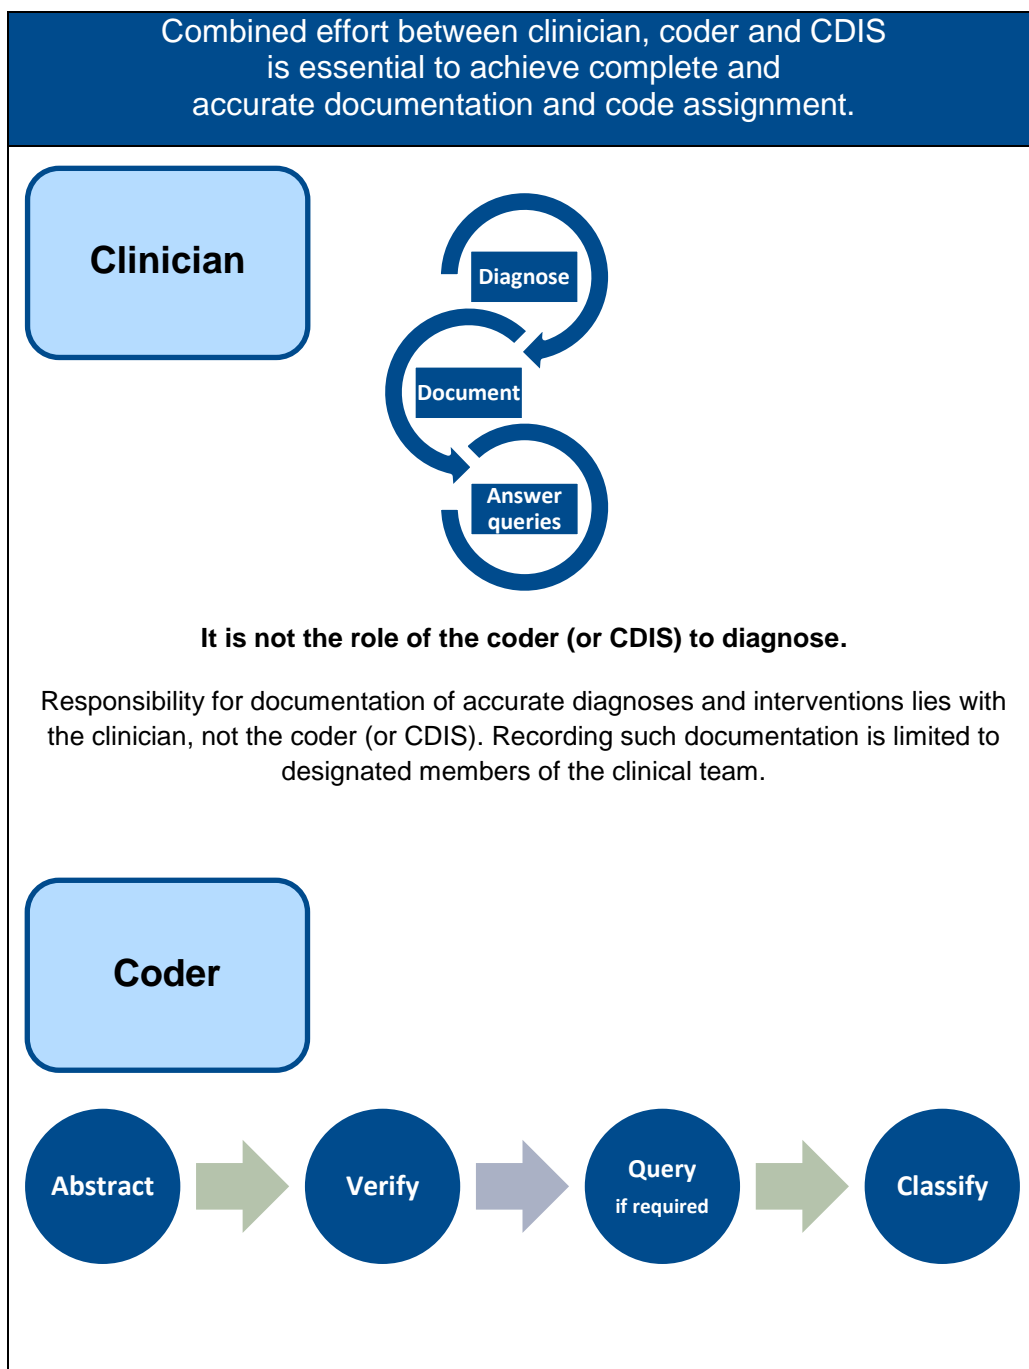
Combined effort between clinician, coder and CDIS is essential to achieve complete and accurate documentation and code assignment.

Clinician

Diagnose

Document

Answer queries

**It is not the role of the coder (or CDIS) to diagnose.**

Responsibility for documentation of accurate diagnoses and interventions lies with the clinician, not the coder (or CDIS). Recording such documentation is limited to designated members of the clinical team.

Coder

Abstract

Verify

Query if required

Classify